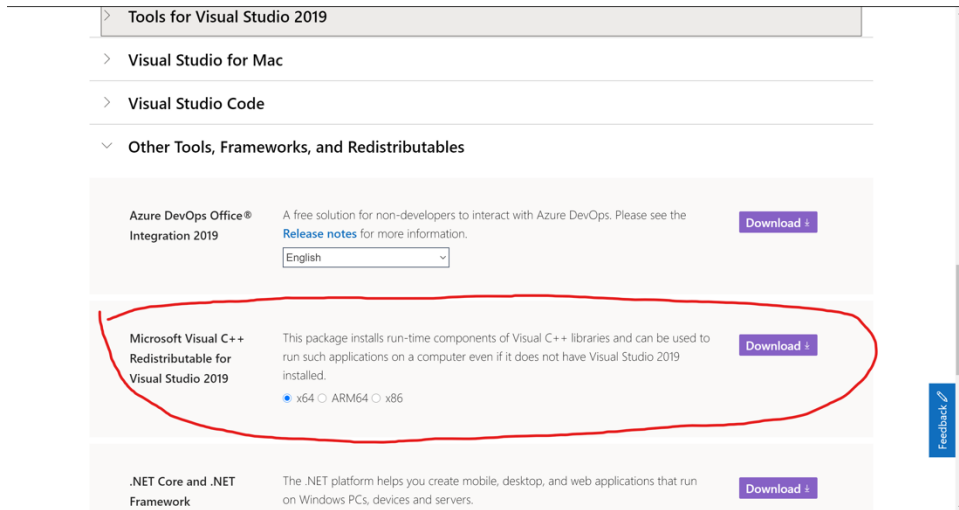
Tools for Visual Studio 2019

Visual Studio for Mac

Visual Studio Code

Other Tools, Frameworks, and Redistributables

Azure DevOps Office® Integration 2019

A free solution for non-developers to interact with Azure DevOps. Please see the Release notes for more information.

English

Download

Microsoft Visual C++ Redistributable for Visual Studio 2019

This package installs run-time components of Visual C++ libraries and can be used to run such applications on a computer even if it does not have Visual Studio 2019 installed.

x64 ARM64 x86

Download

.NET Core and .NET Framework

The .NET platform helps you create mobile, desktop, and web applications that run on Windows PCs, devices and servers.

Download

Feedback